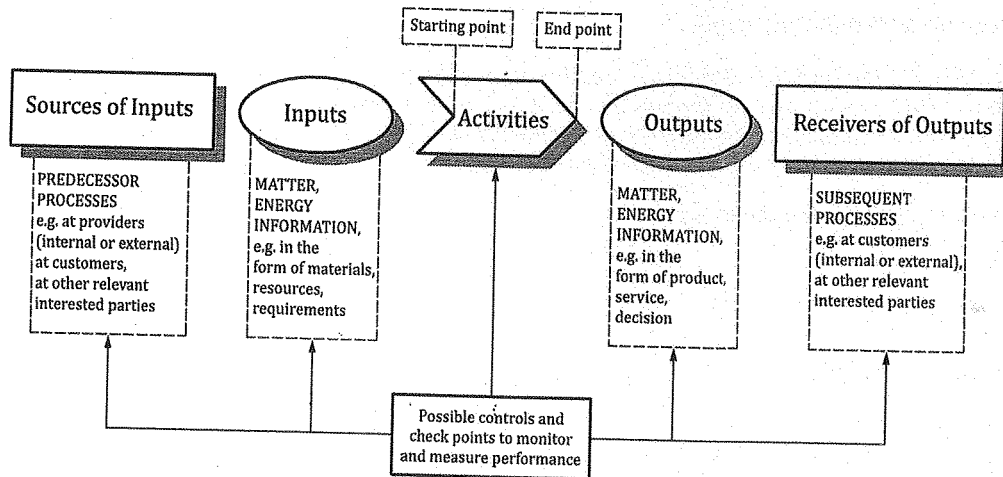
Starting point

End point

Sources of Inputs

PREDECESSOR PROCESSES e.g. at providers (internal or external) at customers, at other relevant interested parties

Inputs

MATTER, ENERGY INFORMATION, e.g. in the form of materials, resources, requirements

Activities

Outputs

MATTER, ENERGY INFORMATION, e.g. in the form of product, service, decision

Receivers of Outputs

SUBSEQUENT PROCESSES e.g. at customers (internal or external), at other relevant interested parties

Possible controls and check points to monitor and measure performance